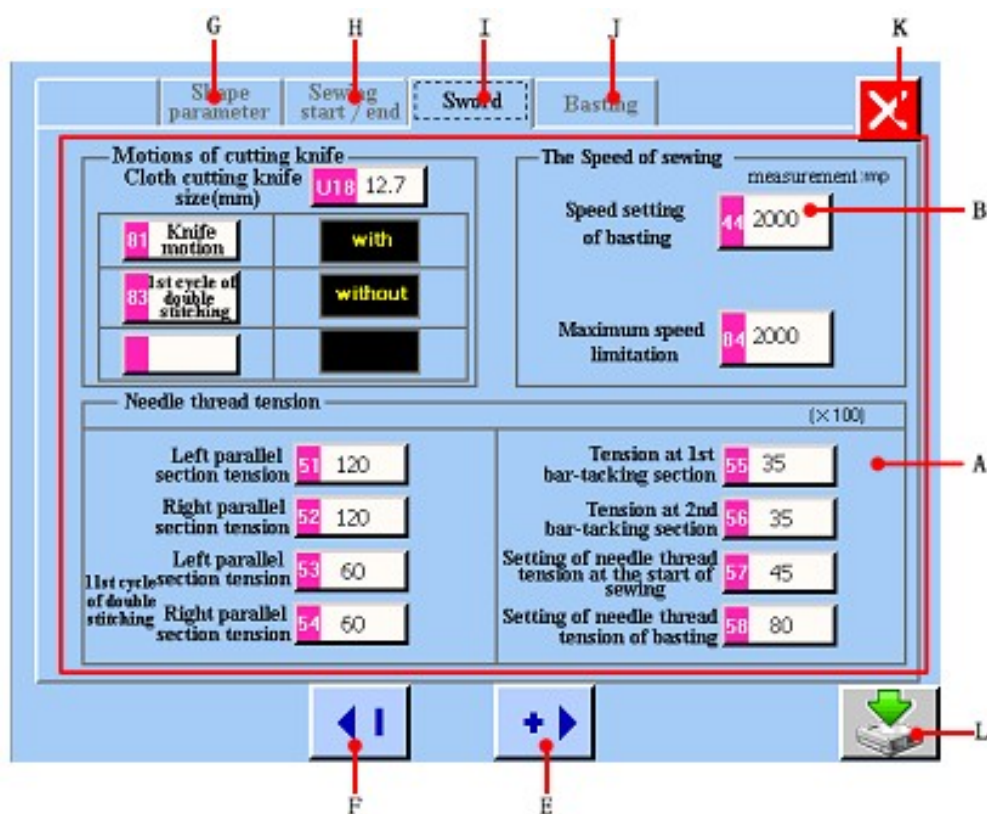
G H I J K

Shape parameter | Sewing start / end | Sword | Basting

Motions of cutting knife

Cloth cutting knife size(mm) U18 12.7

81 Knife motion | with

83 1st cycle of double stitching | without

The Speed of sewing

measurement:rnp

Speed setting of basting 44 2000

Maximum speed limitation 84 2000

B

Needle thread tension

(×100)

Left parallel section tension 51 120

Right parallel section tension 52 120

1st cycle of double stitching

Left parallel section tension 53 60

Right parallel section tension 54 60

Tension at 1st bar-tacking section 55 35

Tension at 2nd bar-tacking section 56 35

Setting of needle thread tension at the start of sewing 57 45

Setting of needle thread tension of basting 58 80

A

L

F E